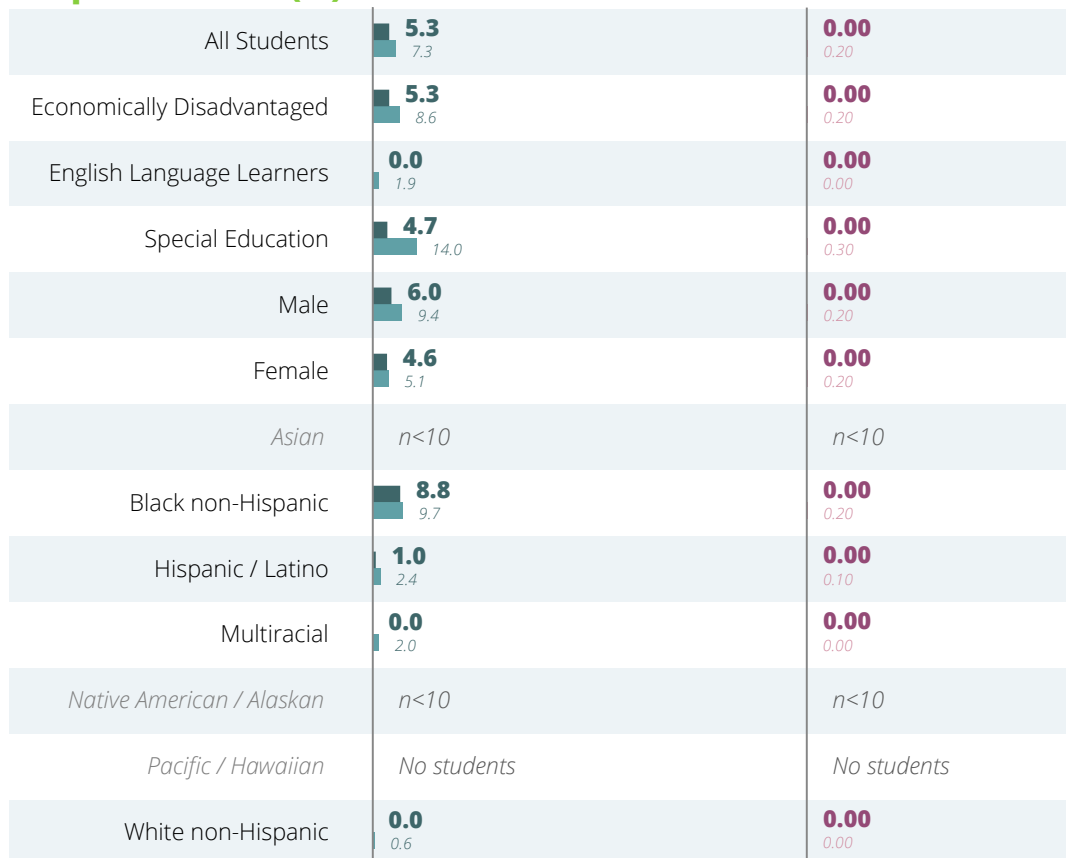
| | | |
|---|---|---|
| All Students | 5.3 7.3 | 0.00 0.20 |
| Economically Disadvantaged | 5.3 8.6 | 0.00 0.20 |
| English Language Learners | 0.0 1.9 | 0.00 0.00 |
| Special Education | 4.7 14.0 | 0.00 0.30 |
| Male | 6.0 9.4 | 0.00 0.20 |
| Female | 4.6 5.1 | 0.00 0.20 |
| Asian | n<10 | n<10 |
| Black non-Hispanic | 8.8 9.7 | 0.00 0.20 |
| Hispanic / Latino | 1.0 2.4 | 0.00 0.10 |
| Multiracial | 0.0 2.0 | 0.00 0.00 |
| Native American / Alaskan | n<10 | n<10 |
| Pacific / Hawaiian | No students | No students |
| White non-Hispanic | 0.0 0.6 | 0.00 0.00 |